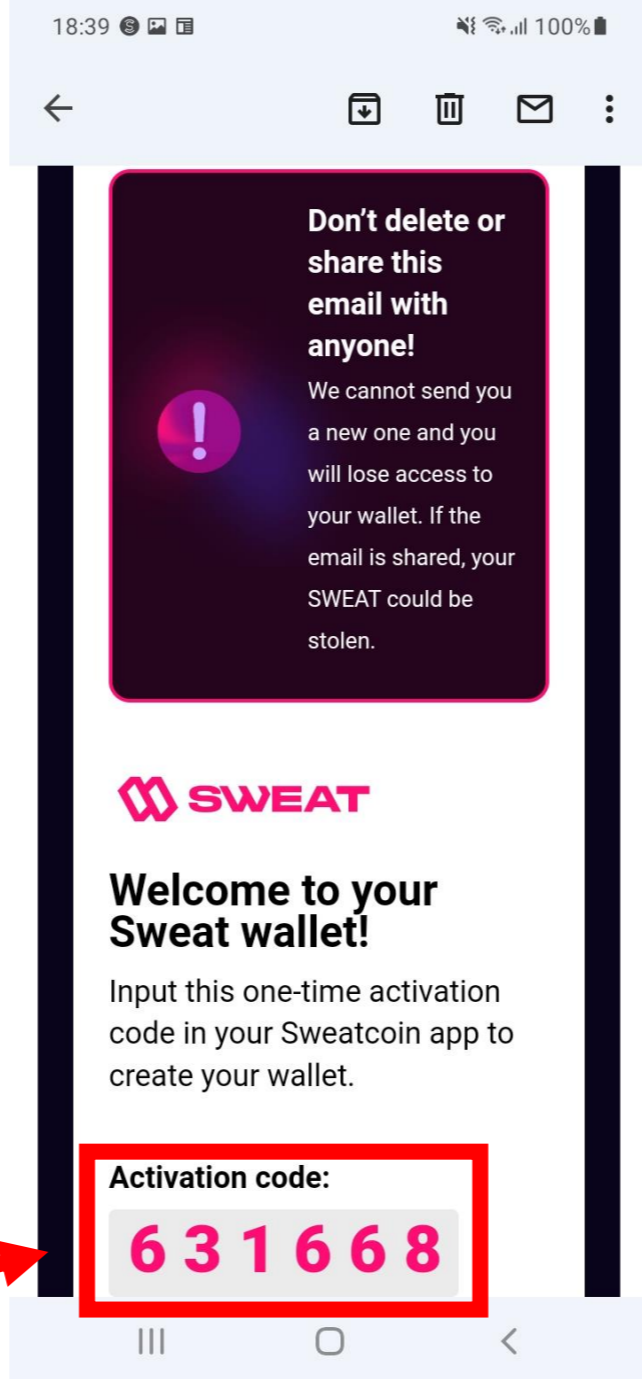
18:39

100%

Don’t delete or share this email with anyone!

We cannot send you a new one and you will lose access to your wallet. If the email is shared, your SWEAT could be stolen.

SWEAT

Welcome to your Sweat wallet!

Input this one-time activation code in your Sweatcoin app to create your wallet.

Activation code:

631668